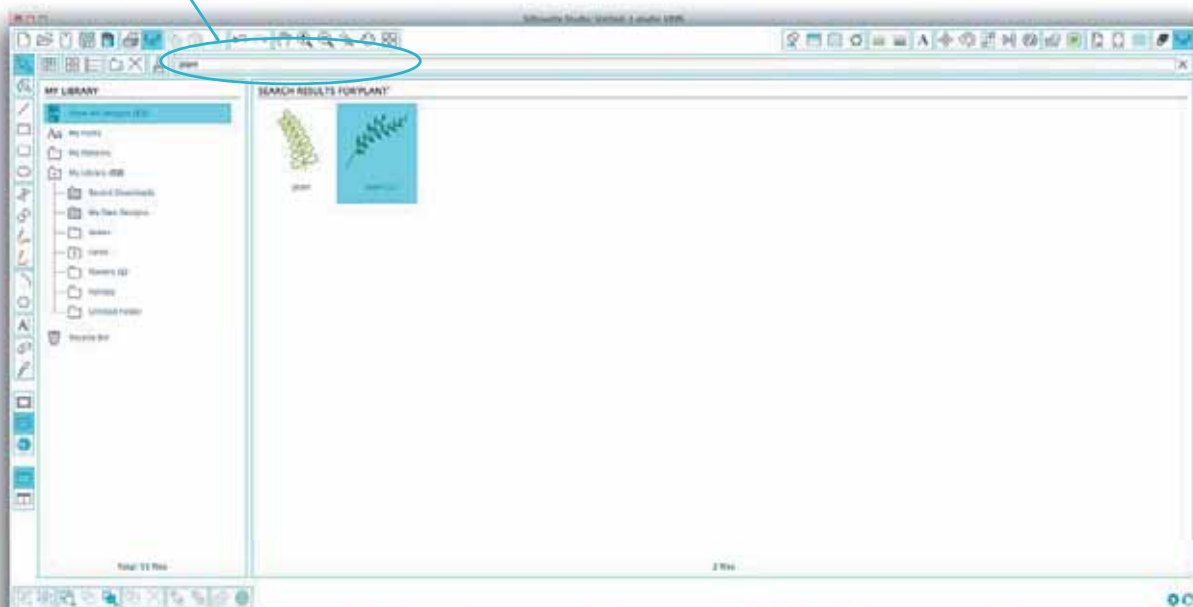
Silhouette Studio: Untitled-1.studio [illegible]

plant

MY LIBRARY

Show All Designs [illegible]

My Fonts

My Patterns

My Library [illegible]

Recent Downloads

My Own Designs

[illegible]

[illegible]

Flowers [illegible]

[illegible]

Untitled Folder

Recycle Bin

Total: 51 files

SEARCH RESULTS FOR'PLANT'

plant

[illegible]

2 files